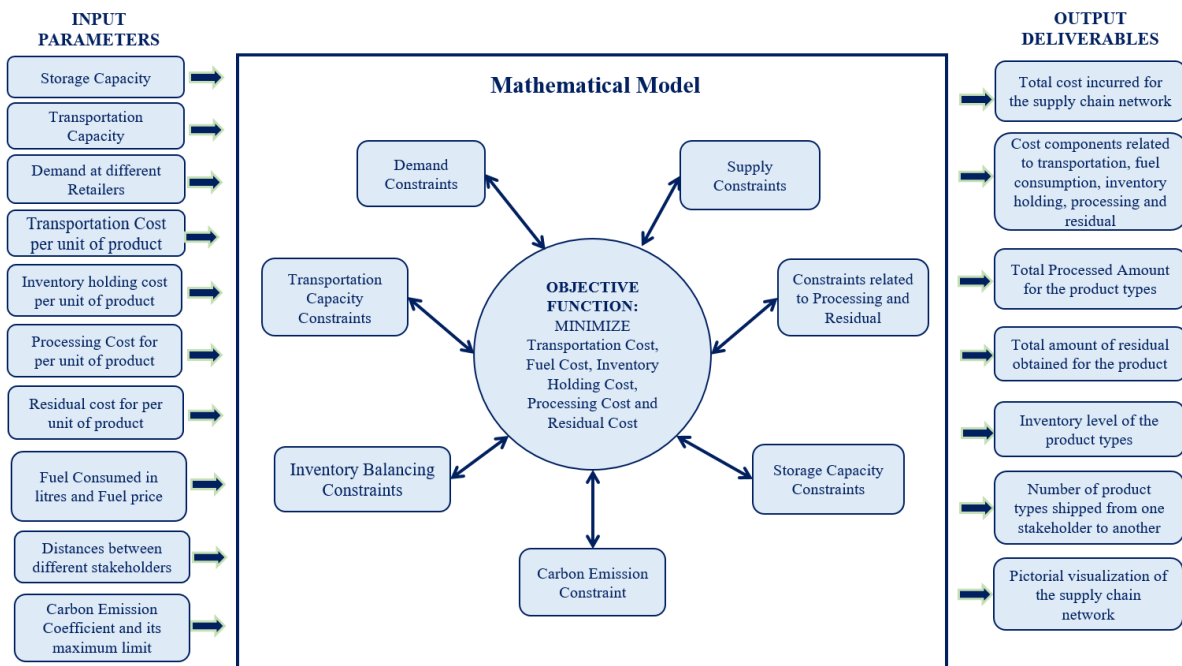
INPUT PARAMETERS

Storage Capacity

Transportation Capacity

Demand at different Retailers

Transportation Cost per unit of product

Inventory holding cost per unit of product

Processing Cost for per unit of product

Residual cost for per unit of product

Fuel Consumed in litres and Fuel price

Distances between different stakeholders

Carbon Emission Coefficient and its maximum limit

Mathematical Model

Demand Constraints

Supply Constraints

Transportation Capacity Constraints

OBJECTIVE FUNCTION: MINIMIZE Transportation Cost, Fuel Cost, Inventory Holding Cost, Processing Cost and Residual Cost

Constraints related to Processing and Residual

Inventory Balancing Constraints

Storage Capacity Constraints

Carbon Emission Constraint

OUTPUT DELIVERABLES

Total cost incurred for the supply chain network

Cost components related to transportation, fuel consumption, inventory holding, processing and residual

Total Processed Amount for the product types

Total amount of residual obtained for the product

Inventory level of the product types

Number of product types shipped from one stakeholder to another

Pictorial visualization of the supply chain network